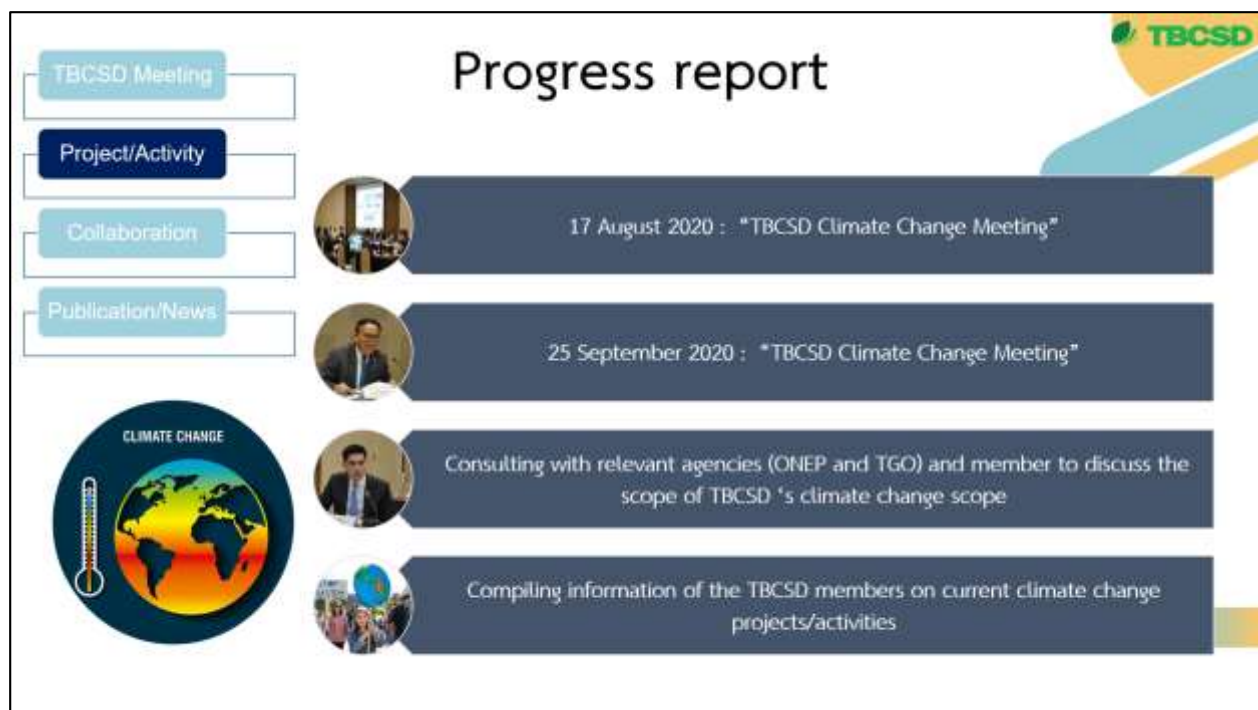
TBCSD

TBCSD Meeting

Project/Activity

Collaboration

Publication/News

Progress report

17 August 2020 : "TBCSD Climate Change Meeting"

25 September 2020 : "TBCSD Climate Change Meeting"

Consulting with relevant agencies (ONEP and TGO) and member to discuss the scope of TBCSD 's climate change scope

Compiling information of the TBCSD members on current climate change projects/activities

CLIMATE CHANGE